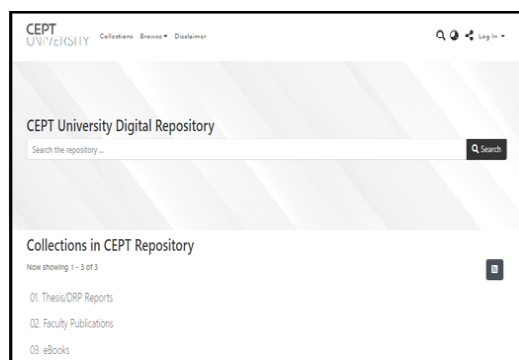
CEPT UNIVERSITY Collections Browse ▾ Disclaimer

Log In ▾

CEPT University Digital Repository

Search the repository ...

Search

Collections in CEPT Repository

Now showing 1 - 3 of 3

01. Thesis/DRP Reports

02. Faculty Publications

03. eBooks